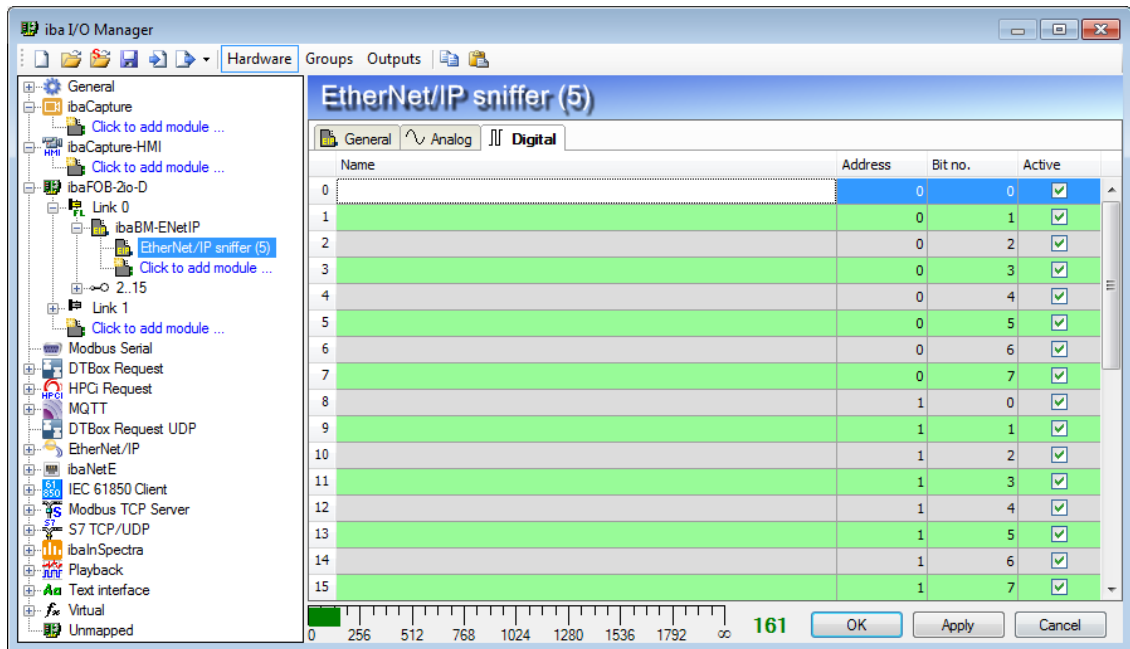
iba I/O Manager

Hardware Groups Outputs

General
ibaCapture
Click to add module ...
ibaCapture-HMI
Click to add module ...
ibaFOB-2io-D
Link 0
ibaBM-ENetIP
EtherNet/IP sniffer (5)
Click to add module ...
2..15
Link 1
Click to add module ...
Modbus Serial
DTBox Request
HPCi Request
MQTT
DTBox Request UDP
EtherNet/IP
ibaNetE
IEC 61850 Client
Modbus TCP Server
S7 TCP/UDP
ibaInSpectra
Playback
Text interface
Virtual
Unmapped

EtherNet/IP sniffer (5)

General Analog Digital

| | Name | Address | Bit no. | Active |
|---|---|---|---|---|
| 0 | | 0 | 0 | ☑ |
| 1 | | 0 | 1 | ☑ |
| 2 | | 0 | 2 | ☑ |
| 3 | | 0 | 3 | ☑ |
| 4 | | 0 | 4 | ☑ |
| 5 | | 0 | 5 | ☑ |
| 6 | | 0 | 6 | ☑ |
| 7 | | 0 | 7 | ☑ |
| 8 | | 1 | 0 | ☑ |
| 9 | | 1 | 1 | ☑ |
| 10 | | 1 | 2 | ☑ |
| 11 | | 1 | 3 | ☑ |
| 12 | | 1 | 4 | ☑ |
| 13 | | 1 | 5 | ☑ |
| 14 | | 1 | 6 | ☑ |
| 15 | | 1 | 7 | ☑ |

0 256 512 768 1024 1280 1536 1792 ∞ 161

OK Apply Cancel